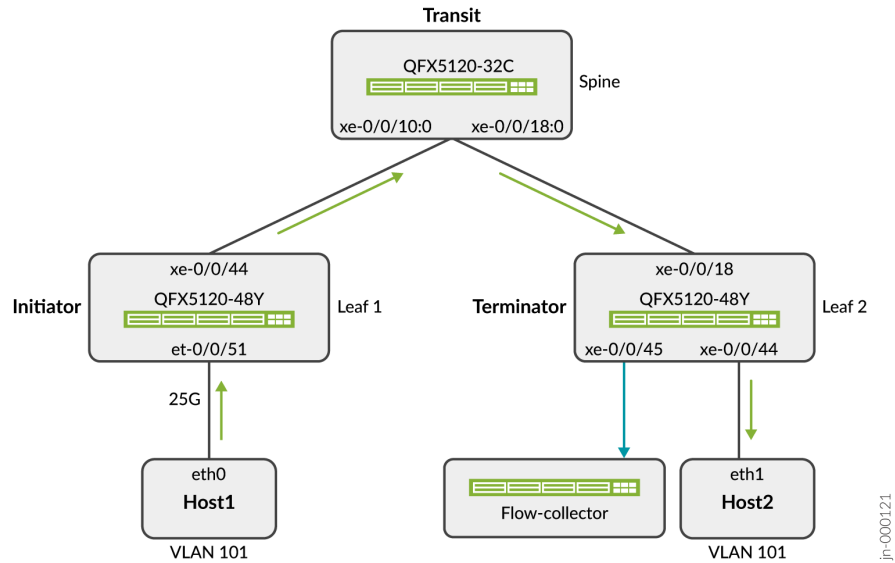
Transit

QFX5120-32C

Spine

xe-0/0/10:0

xe-0/0/18:0

xe-0/0/44

Initiator

QFX5120-48Y

Leaf 1

et-0/0/51

25G

eth0

Host1

VLAN 101

xe-0/0/18

Terminator

QFX5120-48Y

Leaf 2

xe-0/0/45

xe-0/0/44

Flow-collector

eth1

Host2

VLAN 101

jn-000121